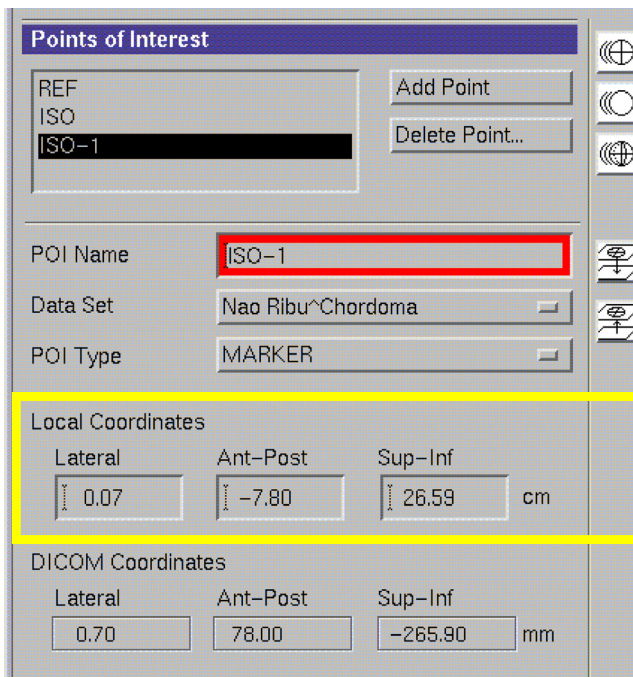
Points of Interest

REF
ISO
ISO–1

Add Point
Delete Point...

POI Name ISO–1
Data Set Nao Ribu^Chordoma
POI Type MARKER

Local Coordinates

| Lateral | Ant–Post | Sup–Inf | |
|---|---|---|---|
| 0.07 | –7.80 | 26.59 | cm |

DICOM Coordinates

| Lateral | Ant–Post | Sup–Inf | |
|---|---|---|---|
| 0.70 | 78.00 | –265.90 | mm |